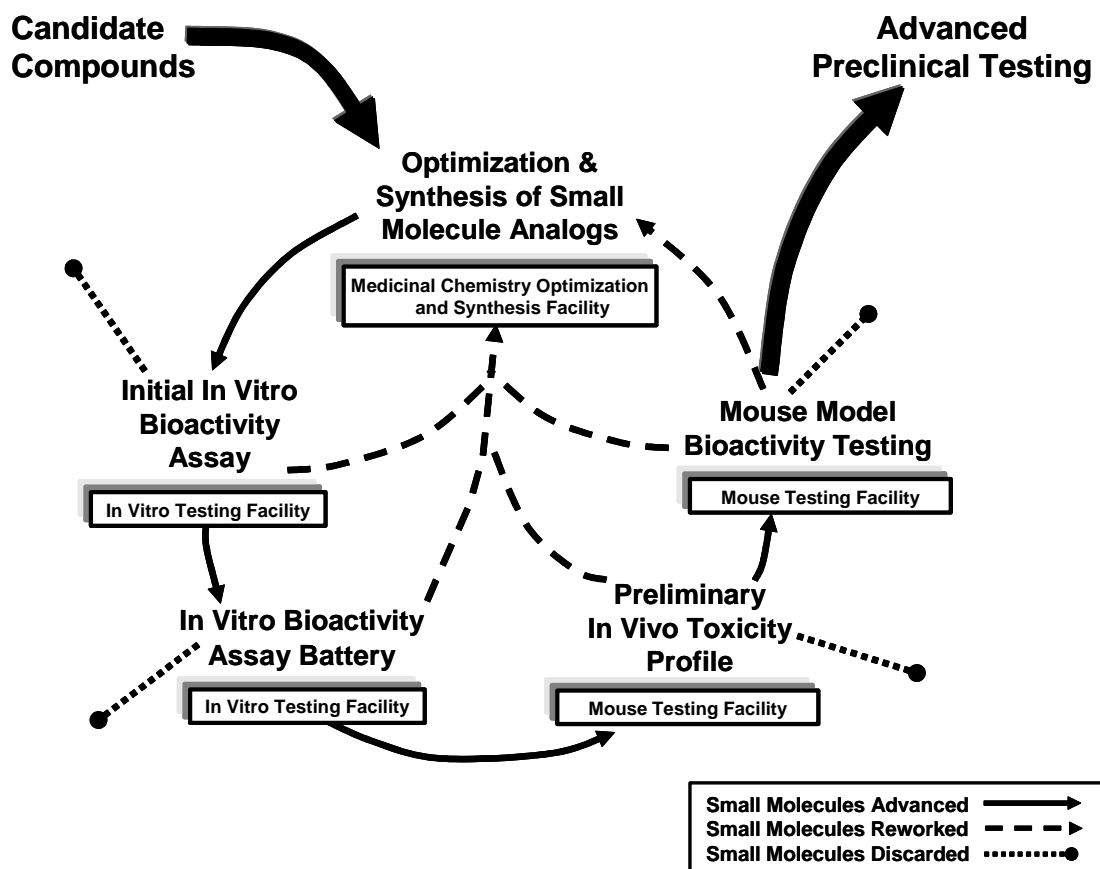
Candidate Compounds

Advanced Preclinical Testing

Optimization & Synthesis of Small Molecule Analogs

Medicinal Chemistry Optimization and Synthesis Facility

Initial In Vitro Bioactivity Assay

In Vitro Testing Facility

Mouse Model Bioactivity Testing

Mouse Testing Facility

In Vitro Bioactivity Assay Battery

In Vitro Testing Facility

Preliminary In Vivo Toxicity Profile

Mouse Testing Facility

Small Molecules Advanced
Small Molecules Reworked
Small Molecules Discarded